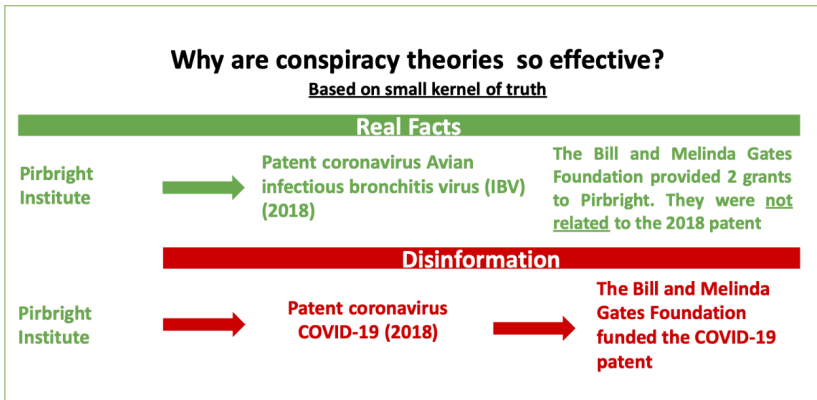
Why are conspiracy theories so effective?
Based on small kernel of truth

Real Facts

Pirbright Institute

Patent coronavirus Avian infectious bronchitis virus (IBV) (2018)

The Bill and Melinda Gates Foundation provided 2 grants to Pirbright. They were not related to the 2018 patent

Disinformation

Pirbright Institute

Patent coronavirus COVID-19 (2018)

The Bill and Melinda Gates Foundation funded the COVID-19 patent